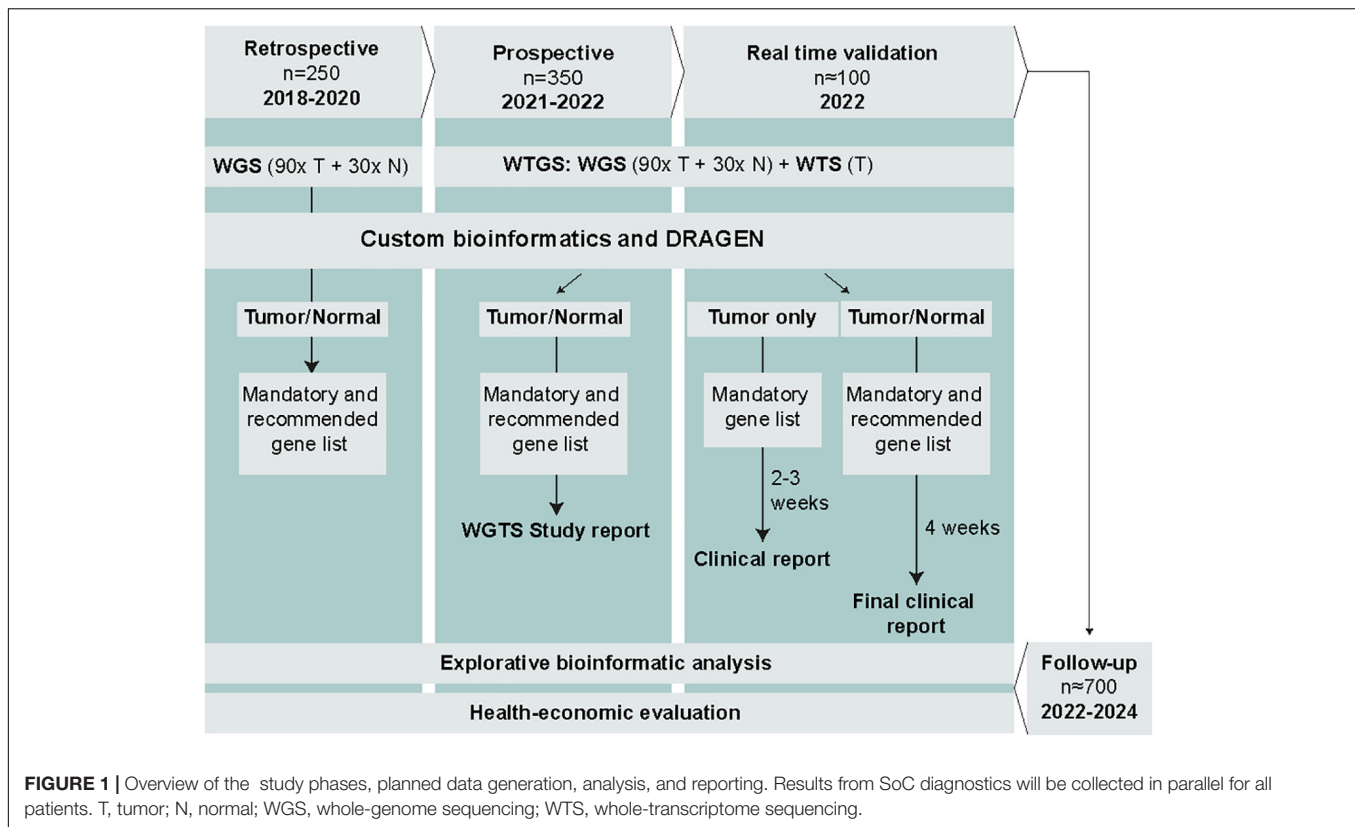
Retrospective
n=250
2018-2020

Prospective
n=350
2021-2022

Real time validation
n≈100
2022

WGS (90x T + 30x N)

WTGS: WGS (90x T + 30x N) + WTS (T)

Custom bioinformatics and DRAGEN

Tumor/Normal

Mandatory and recommended gene list

Tumor/Normal

Mandatory and recommended gene list

WGTS Study report

Tumor only

Mandatory gene list

2-3 weeks

Clinical report

Tumor/Normal

Mandatory and recommended gene list

4 weeks

Final clinical report

Explorative bioinformatic analysis

Health-economic evaluation

Follow-up
n≈700
2022-2024

FIGURE 1 | Overview of the study phases, planned data generation, analysis, and reporting. Results from SoC diagnostics will be collected in parallel for all patients. T, tumor; N, normal; WGS, whole-genome sequencing; WTS, whole-transcriptome sequencing.